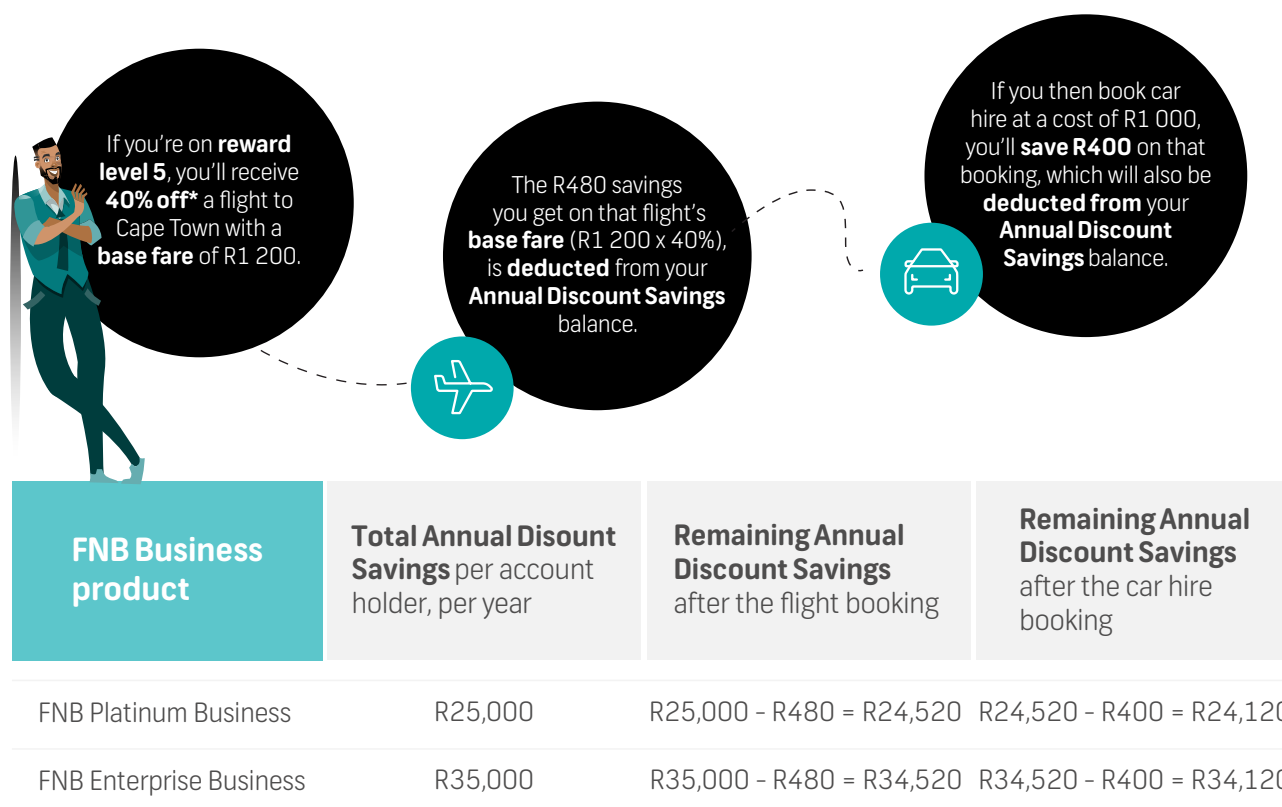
If you're on **reward level 5**, you'll receive **40% off*** a flight to Cape Town with a **base fare** of R1 200.

The R480 savings you get on that flight's **base fare** (R1 200 x 40%), is **deducted** from your **Annual Discount Savings** balance.

If you then book car hire at a cost of R1 000, you'll **save R400** on that booking, which will also be **deducted from** your **Annual Discount Savings** balance.

| FNB Business product | Total Annual Disount Savings per account holder, per year | Remaining Annual Discount Savings after the flight booking | Remaining Annual Discount Savings after the car hire booking |
|---|---|---|---|
| FNB Platinum Business | R25,000 | R25,000 - R480 = R24,520 | R24,520 - R400 = R24,12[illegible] |
| FNB Enterprise Business | R35,000 | R35,000 - R480 = R34,520 | R34,520 - R400 = R34,12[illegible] |